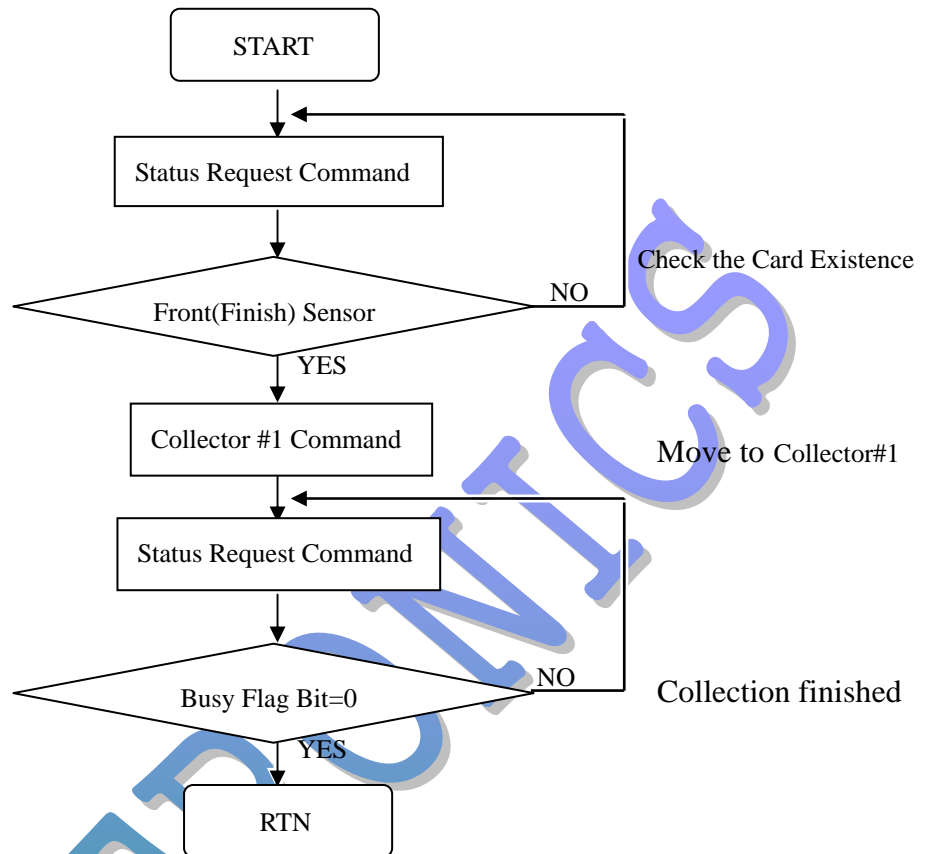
START

Status Request Command

Check the Card Existence

Front(Finish) Sensor

NO

YES

Collector #1 Command

Move to Collector#1

Status Request Command

Busy Flag Bit=0

NO

Collection finished

YES

RTN

ONICS